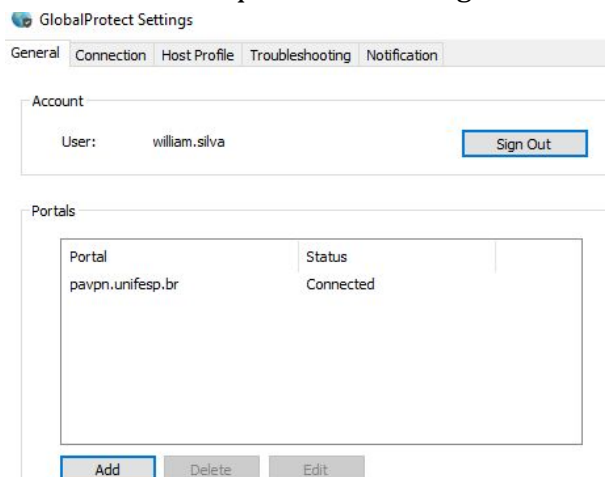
GlobalProtect Settings

General | Connection | Host Profile | Troubleshooting | Notification

Account

User: william.silva

Sign Out

Portals

| Portal | Status |
|---|---|
| pavpn.unifesp.br | Connected |

Add | Delete | Edit